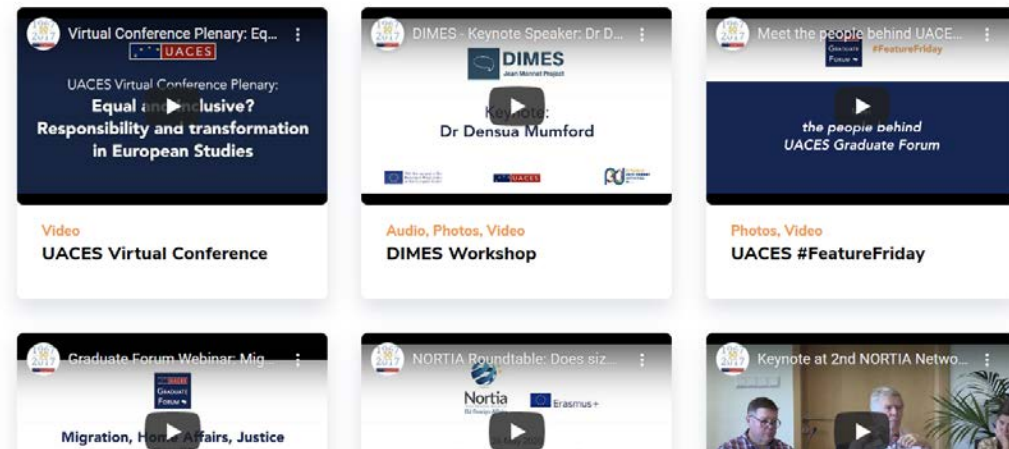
Virtual Conference Plenary: Eq...

UACES

UACES Virtual Conference Plenary: Equal and Inclusive? Responsibility and transformation in European Studies

Video

UACES Virtual Conference

DIMES - Keynote Speaker: Dr D...

DIMES

Jean Monnet Project

Keynote: Dr Densua Mumford

UACES

Audio, Photos, Video

DIMES Workshop

Meet the people behind UACE...

Graduate Forum

#FeatureFriday

the people behind UACES Graduate Forum

Photos, Video

UACES #FeatureFriday

Graduate Forum Webinar: Mig...

UACES Graduate Forum

Migration, Home Affairs, Justice

NORTIA Roundtable: Does siz...

Nortia

Erasmus+

Keynote at 2nd NORTIA Netwo...